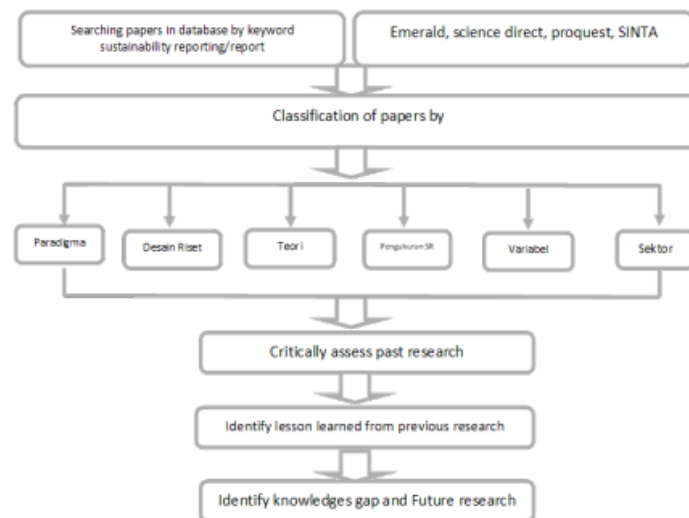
Searching papers in database by keyword sustainability reporting/report

Emerald, science direct, proquest, SINTA

Classification of papers by

Paradigma

Desain Riset

Teori

Pengukuran SR

Variabel

Sektor

Critically assess past research

Identify lesson learned from previous research

Identify knowledges gap and Future research